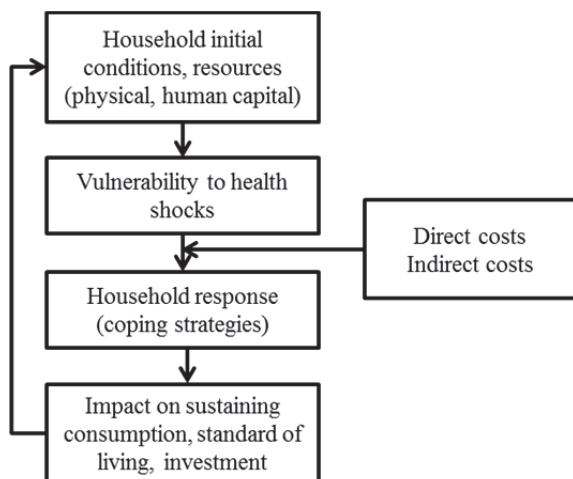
Household initial conditions, resources (physical, human capital)

Vulnerability to health shocks

Direct costs
Indirect costs

Household response (coping strategies)

Impact on sustaining consumption, standard of living, investment